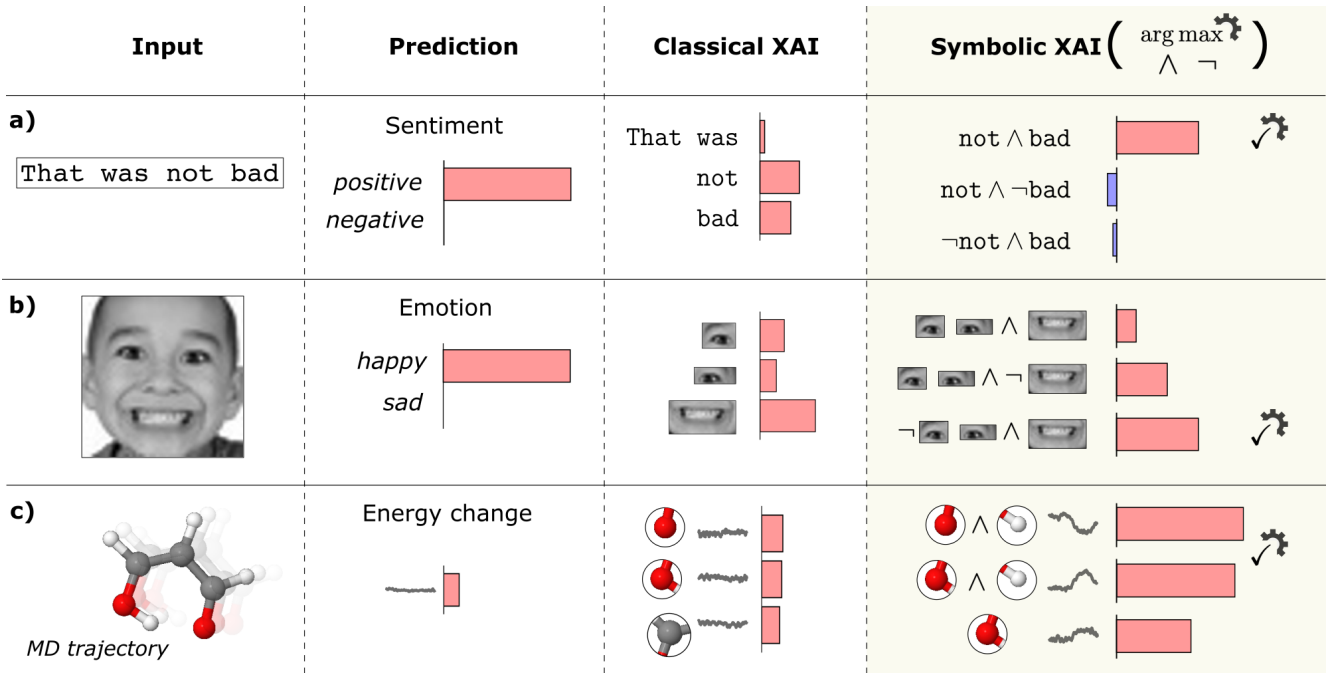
| Input | Prediction | Classical XAI | Symbolic XAI $\left(\begin{smallmatrix}\arg\max \\ \wedge \;\; \neg\end{smallmatrix}\right)$ |
|---|---|---|---|
| a) That was not bad | Sentiment positive negative | That was not bad | not $\wedge$ bad ✓ not $\wedge$ $\neg$bad $\neg$not $\wedge$ bad |
| b) | Emotion happy sad | | $\wedge$ $\wedge$ $\neg$ $\neg$ $\wedge$ ✓ |
| c) MD trajectory | Energy change | | $\wedge$ ✓ $\wedge$ |